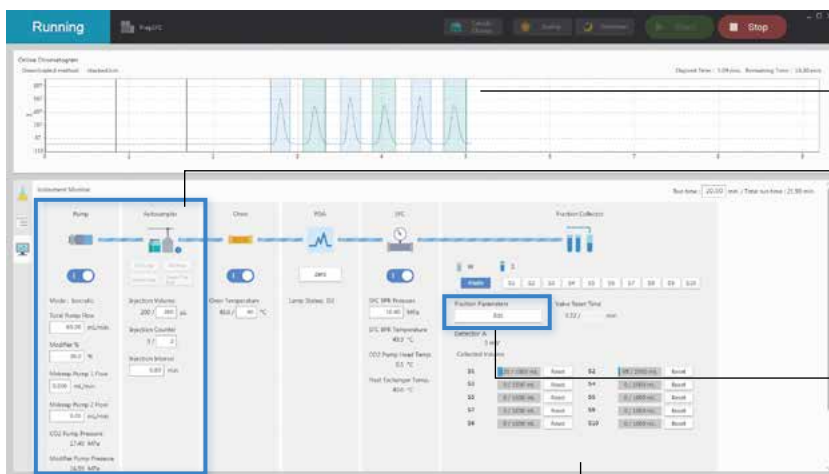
Running

Stop

Online Chromatogram

Instrument Monitor

Pump

Autosampler

Oven

PDA

SFC

Fraction Collector

Mode : Isocratic

Total Pump Flow

mL/min

Modifier %

%

Makeup Pump 1 Flow

mL/min

Makeup Pump 2 Flow

mL/min

CO2 Pump Pressure

MPa

Modifier Pump Pressure

MPa

Injection Volume

200 / 200 μL

Injection Counter

Injection Interval

min

Oven Temperature

°C

Zero

Lamp Status

SFC BPR Pressure

MPa

SFC BPR Temperature

°C

CO2 Pump Head Temp.

°C

Heat Exchanger Temp.

°C

Fraction Parameters

Valve Reset Time

min

Detector A

Collected Volume

S1

S2

S3

S4

S5

S6

S7

S8

S9

S10

Reset

Run time : 20.00 min

Total run time : 21.00 min